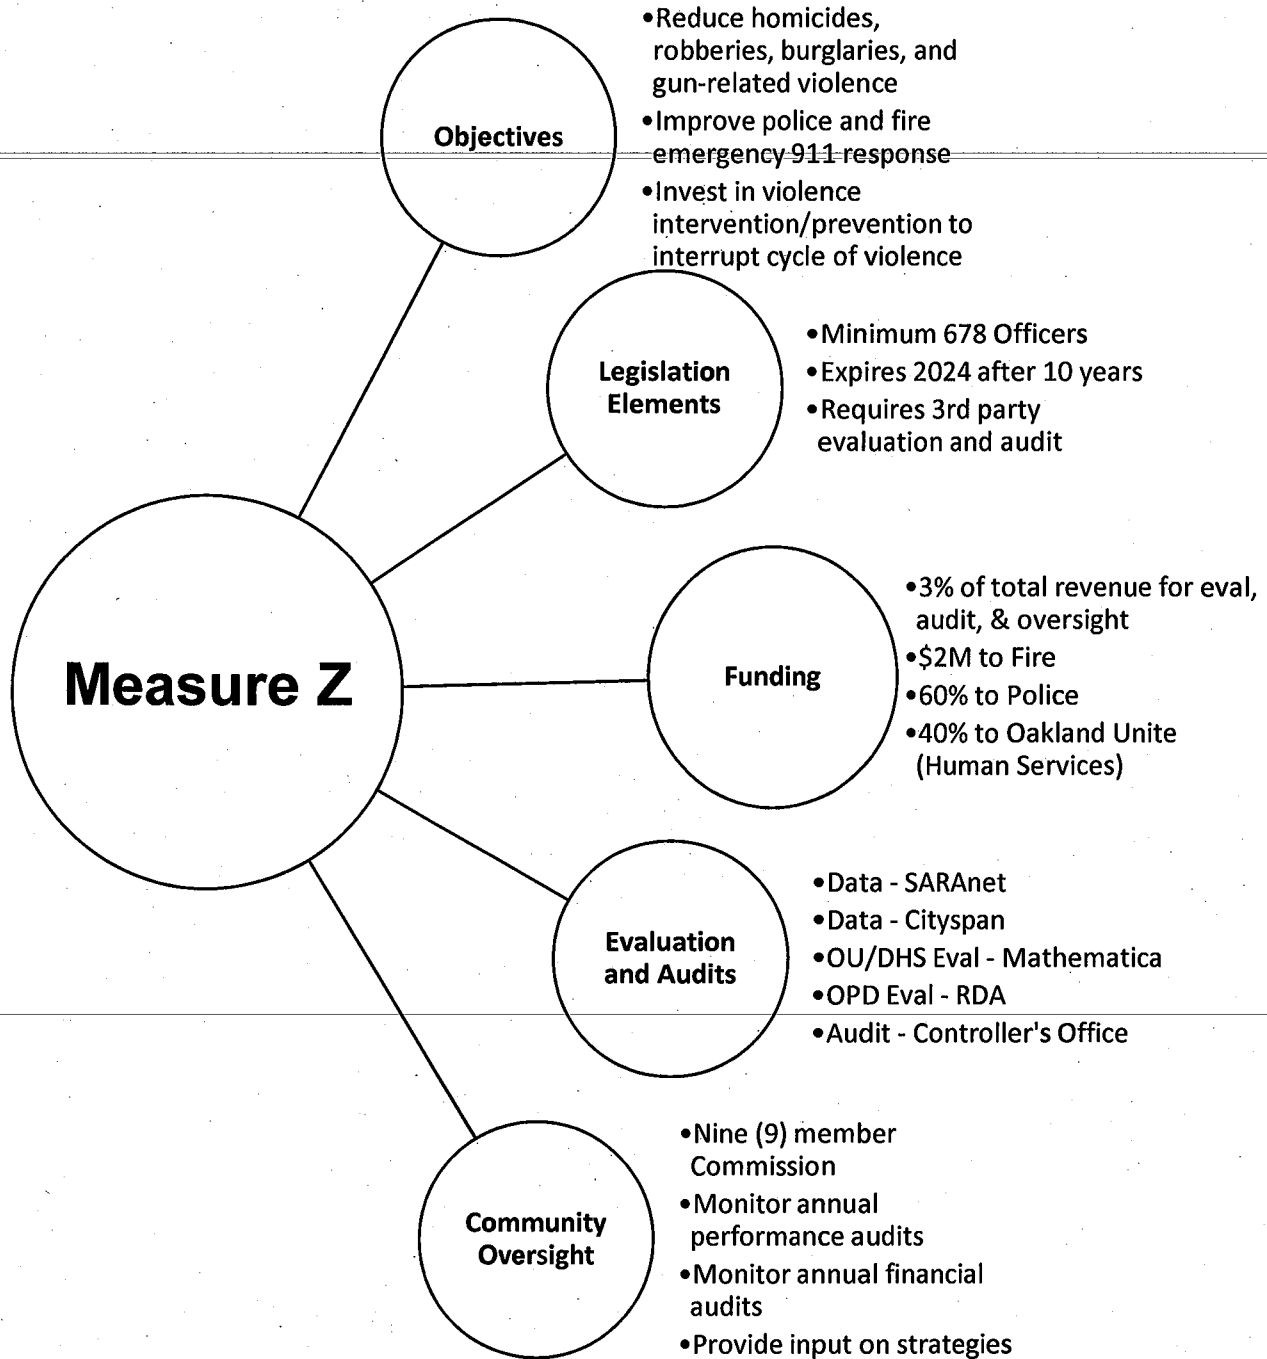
Objectives

•Reduce homicides, robberies, burglaries, and gun-related violence
•Improve police and fire emergency 911 response
•Invest in violence intervention/prevention to interrupt cycle of violence

Legislation Elements

•Minimum 678 Officers
•Expires 2024 after 10 years
•Requires 3rd party evaluation and audit

Measure Z

Funding

•3% of total revenue for eval, audit, & oversight
•$2M to Fire
•60% to Police
•40% to Oakland Unite (Human Services)

Evaluation and Audits

•Data - SARAnet
•Data - Cityspan
•OU/DHS Eval - Mathematica
•OPD Eval - RDA
•Audit - Controller's Office

Community Oversight

•Nine (9) member Commission
•Monitor annual performance audits
•Monitor annual financial audits
•Provide input on strategies